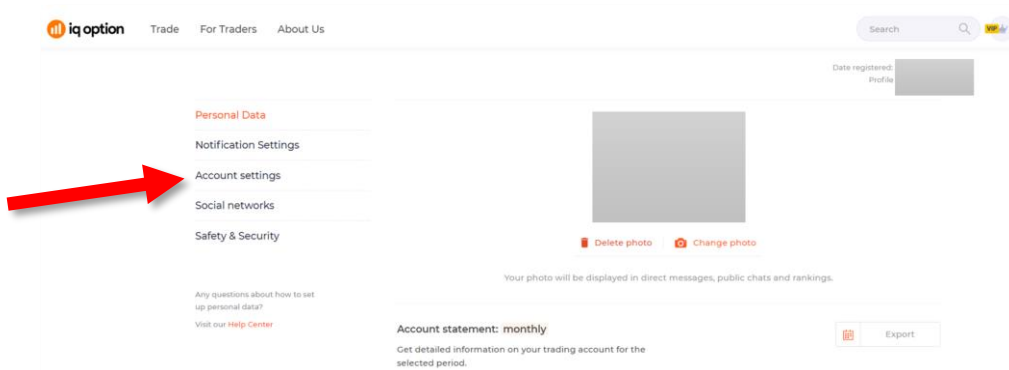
iq option Trade For Traders About Us

Search

VIP

Date registered:
Profile

Personal Data
Notification Settings
Account settings
Social networks
Safety & Security

Any questions about how to set up personal data?
Visit our Help Center

Delete photo Change photo

Your photo will be displayed in direct messages, public chats and rankings.

Account statement: monthly

Get detailed information on your trading account for the selected period.

Export